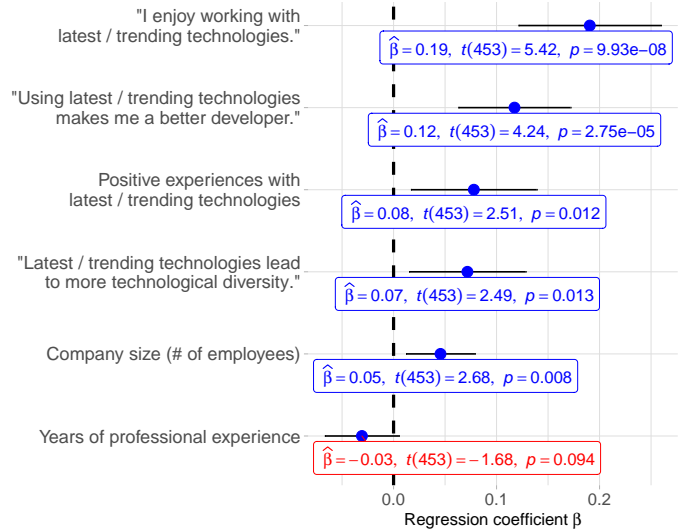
"I enjoy working with latest / trending technologies."

$\widehat{\beta} = 0.19,\ t(453) = 5.42,\ p = 9.93e{-}08$

"Using latest / trending technologies makes me a better developer."

$\widehat{\beta} = 0.12,\ t(453) = 4.24,\ p = 2.75e{-}05$

Positive experiences with latest / trending technologies

$\widehat{\beta} = 0.08,\ t(453) = 2.51,\ p = 0.012$

"Latest / trending technologies lead to more technological diversity."

$\widehat{\beta} = 0.07,\ t(453) = 2.49,\ p = 0.013$

Company size (# of employees)

$\widehat{\beta} = 0.05,\ t(453) = 2.68,\ p = 0.008$

Years of professional experience

$\widehat{\beta} = -0.03,\ t(453) = -1.68,\ p = 0.094$

0.0 0.1 0.2

Regression coefficient β